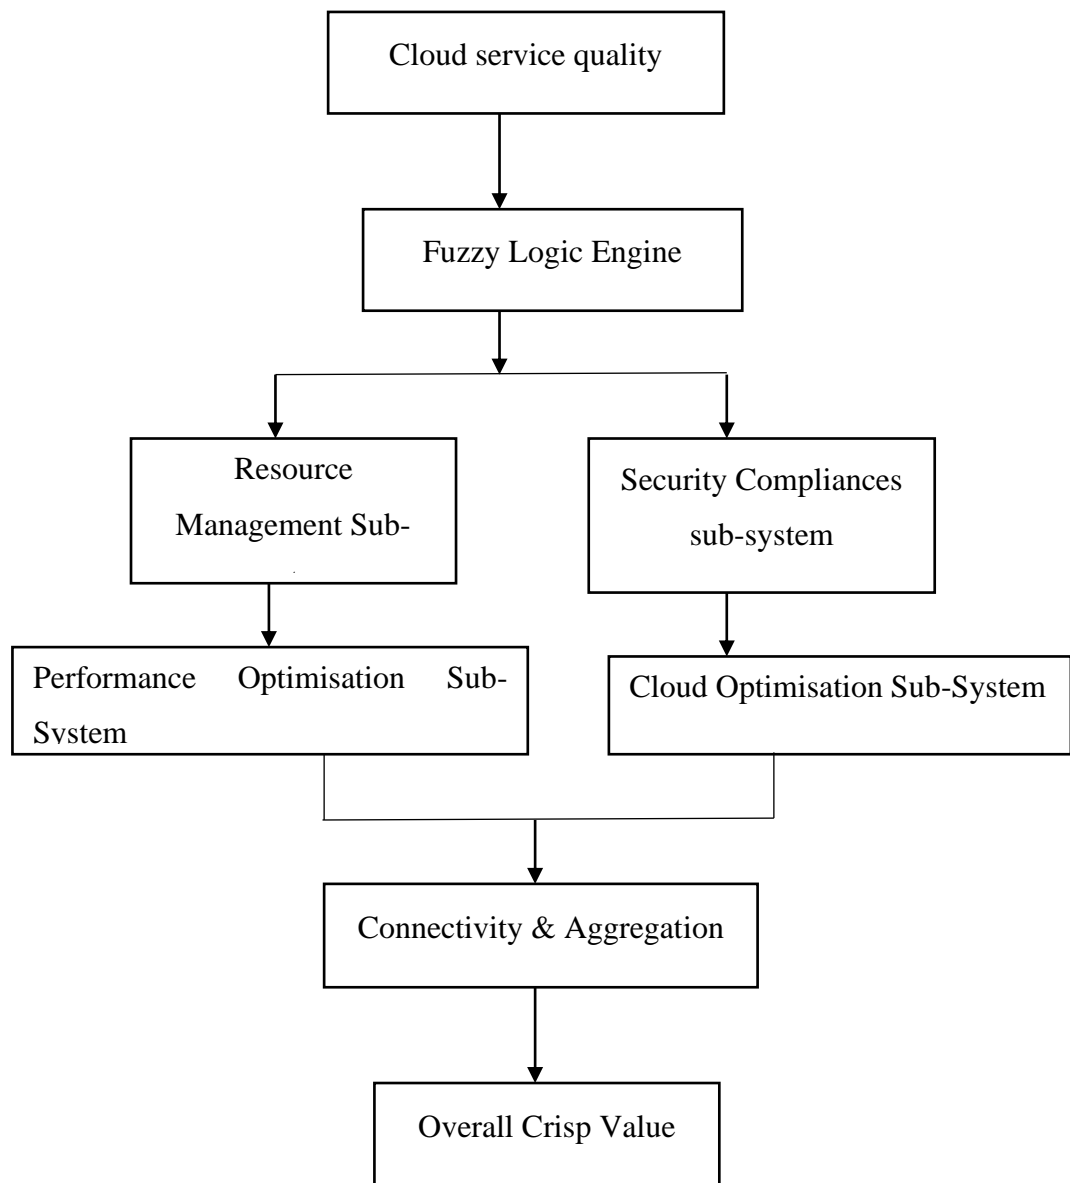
Cloud service quality

Fuzzy Logic Engine

Resource Management Sub-

Security Compliances sub-system

Performance Optimisation Sub-System

Cloud Optimisation Sub-System

Connectivity & Aggregation

Overall Crisp Value